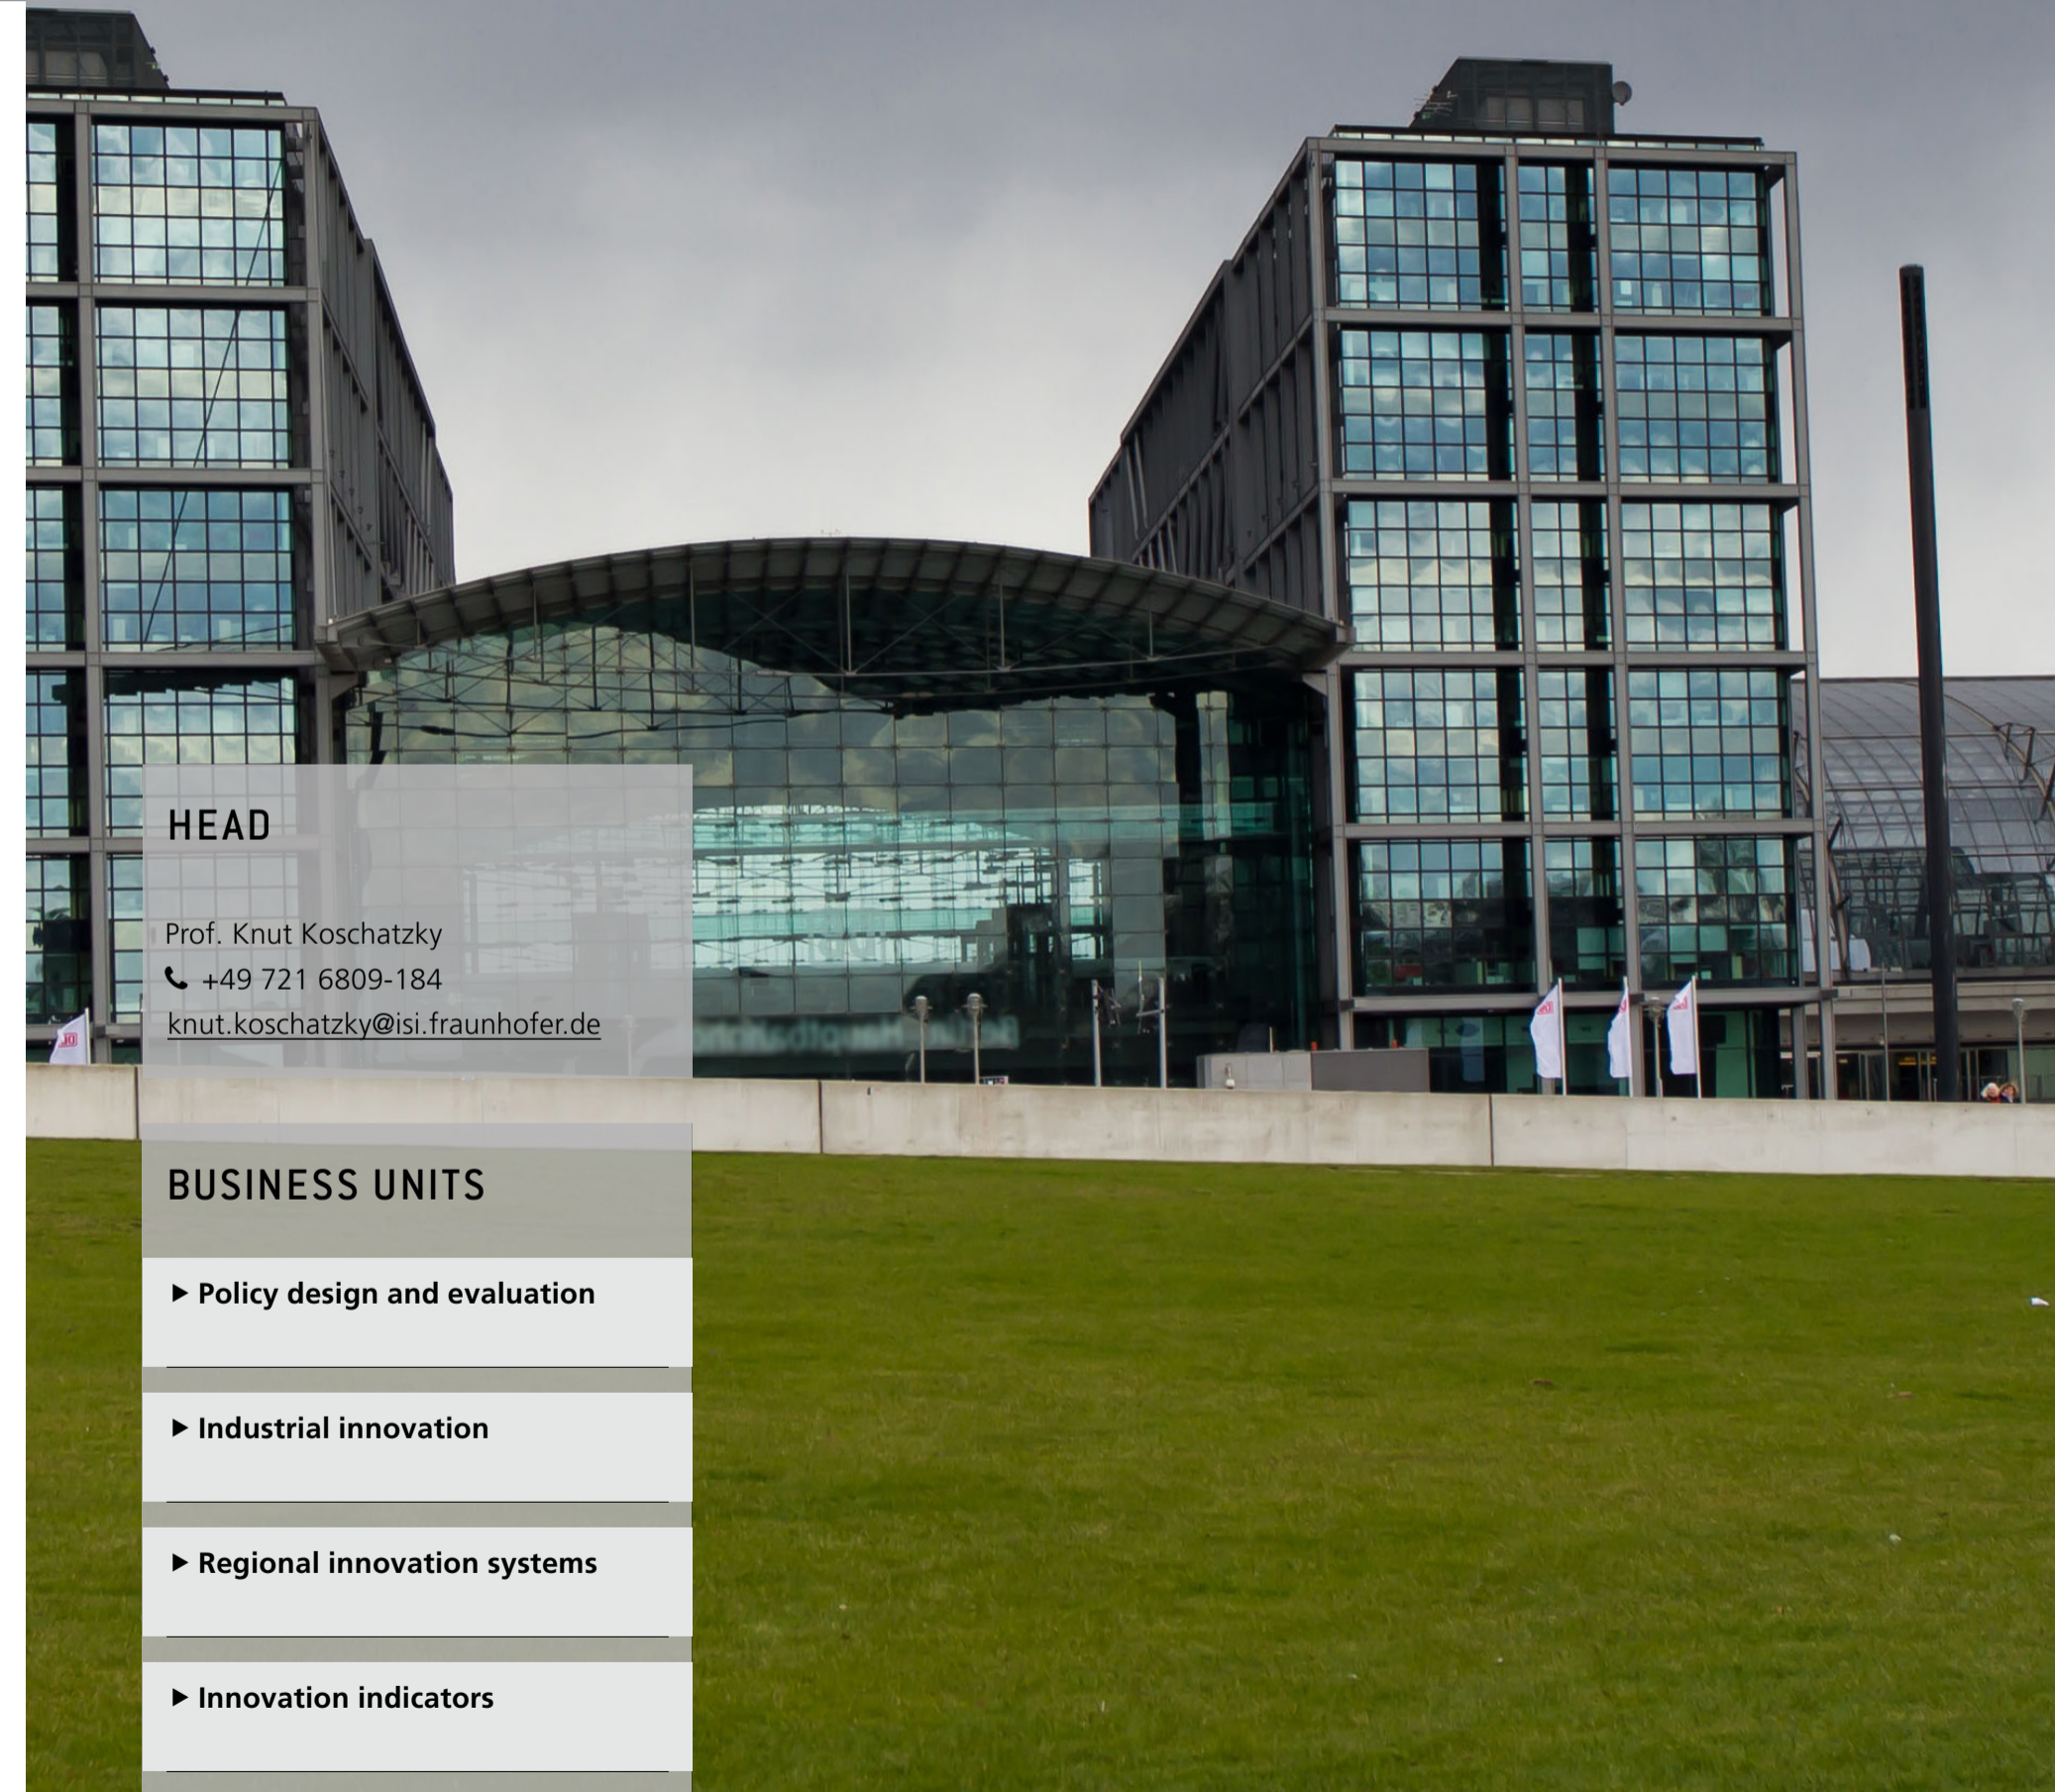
HEAD

Prof. Knut Koschatzky
+49 721 6809-184
knut.koschatzky@isi.fraunhofer.de

BUSINESS UNITS

▶ Policy design and evaluation

▶ Industrial innovation

▶ Regional innovation systems

▶ Innovation indicators